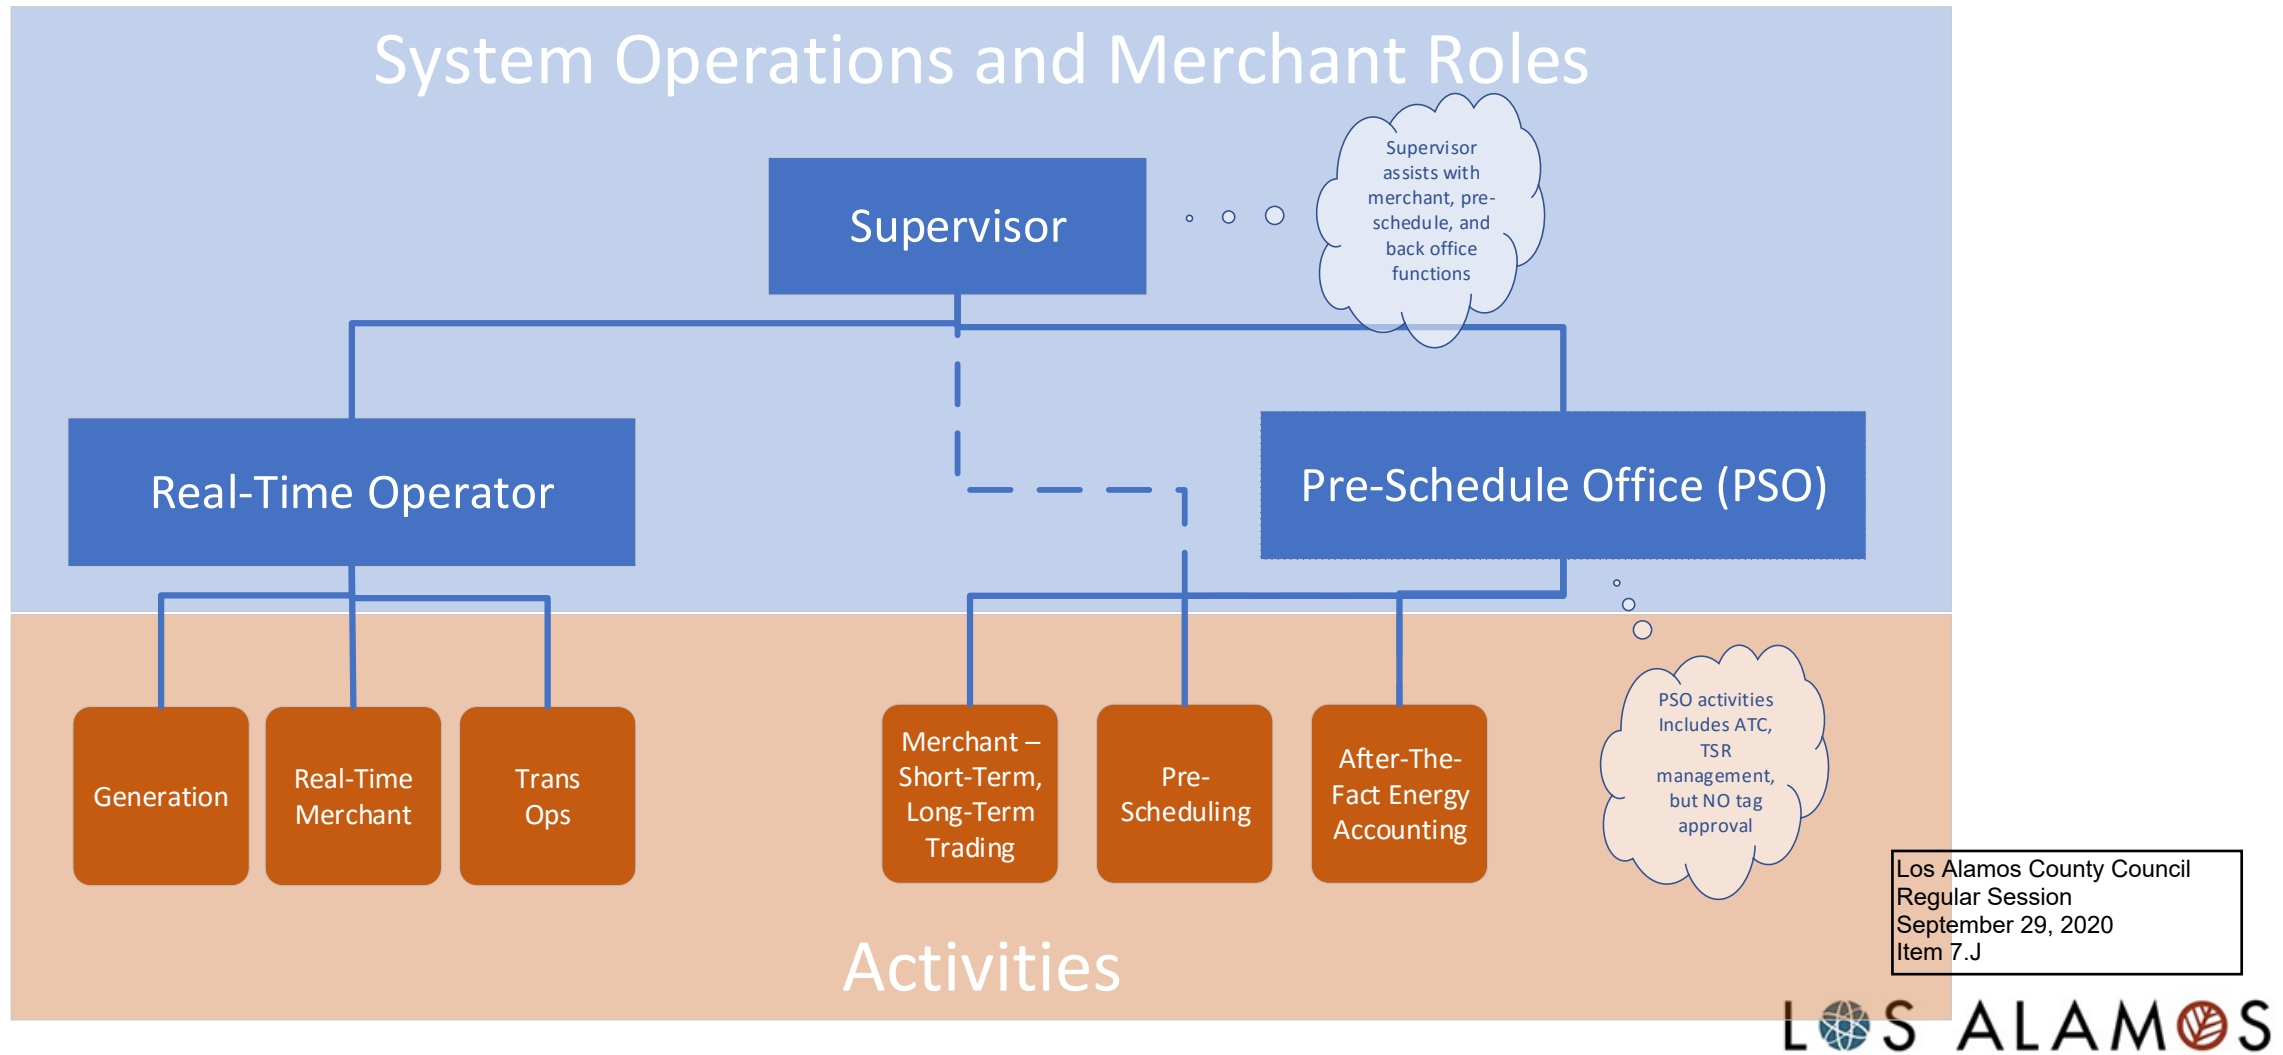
System Operations and Merchant Roles

Supervisor

Supervisor assists with merchant, pre-schedule, and back office functions

Real-Time Operator

Pre-Schedule Office (PSO)

Generation

Real-Time Merchant

Trans Ops

Merchant – Short-Term, Long-Term Trading

Pre-Scheduling

After-The-Fact Energy Accounting

PSO activities Includes ATC, TSR management, but NO tag approval

Activities

Los Alamos County Council
Regular Session
September 29, 2020
Item 7.J

LOS ALAMOS